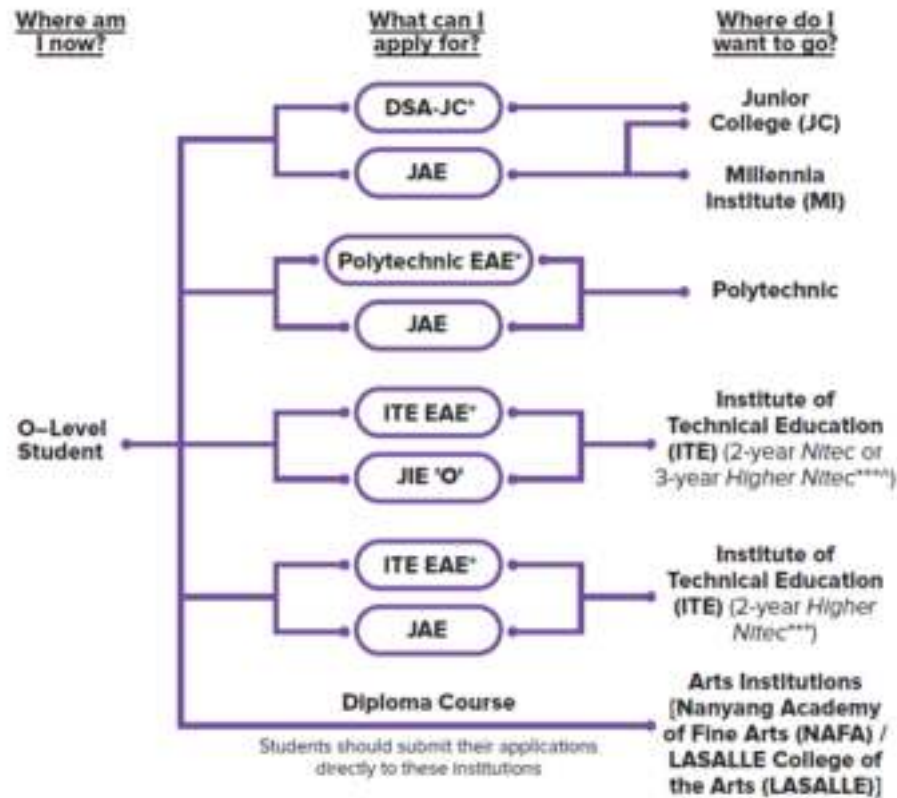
Where am I now?

What can I apply for?

Where do I want to go?

DSA-JC*

JAE

Junior College (JC)

Millennia Institute (MI)

Polytechnic EAE*

JAE

Polytechnic

O–Level Student

ITE EAE*

JIE 'O'

Institute of Technical Education (ITE) (2-year Nitec or 3-year Higher Nitec****)

ITE EAE*

JAE

Institute of Technical Education (ITE) (2-year Higher Nitec***)

Diploma Course

Students should submit their applications directly to these institutions

Arts Institutions [Nanyang Academy of Fine Arts (NAFA) / LASALLE College of the Arts (LASALLE)]